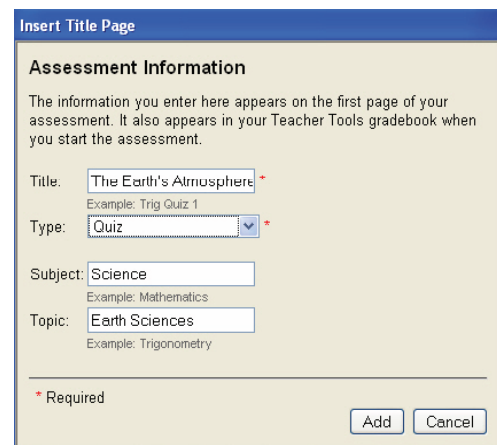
Insert Title Page

Assessment Information

The information you enter here appears on the first page of your assessment. It also appears in your Teacher Tools gradebook when you start the assessment.

Title: The Earth's Atmosphere *
Example: Trig Quiz 1
Type: Quiz *

Subject: Science
Example: Mathematics
Topic: Earth Sciences
Example: Trigonometry

* Required

Add Cancel